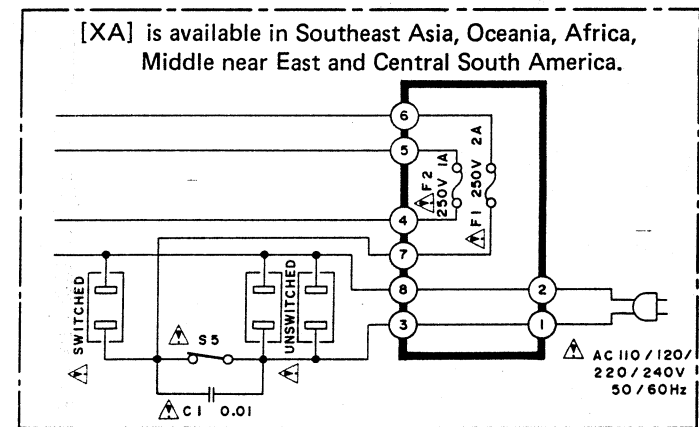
[XA] is available in Southeast Asia, Oceania, Africa, Middle near East and Central South America.

6
5
F 2
250V 1A
F1 250V 2A
4
7
8
3
2
1
SWITCHED
S5
UNSWITCHED
C1 0.01
AC 110 / 120 / 220 / 240V 50 / 60Hz